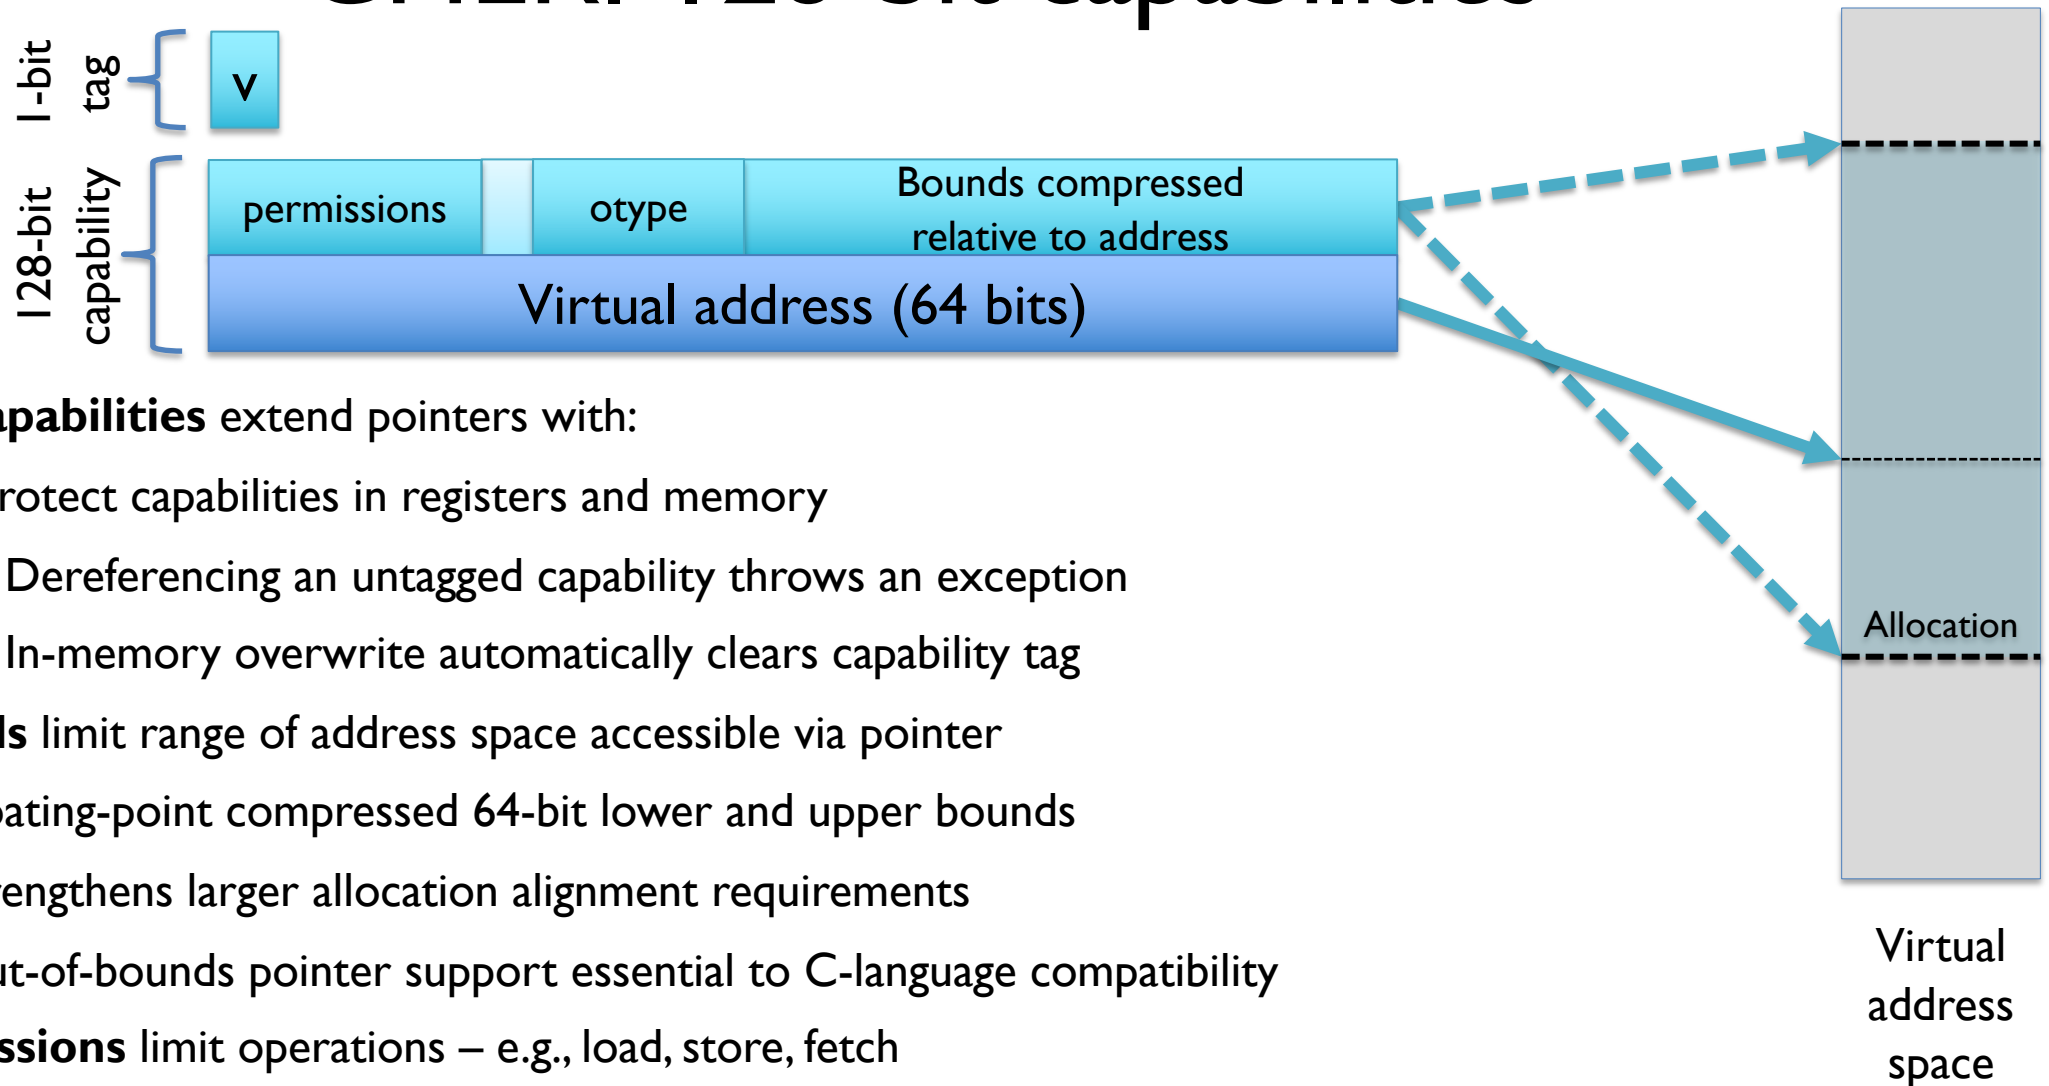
1-bit tag
v

128-bit capability
permissions
otype
Bounds compressed relative to address
Virtual address (64 bits)

Allocation

Virtual address space

apabilities extend pointers with:
rotect capabilities in registers and memory
Dereferencing an untagged capability throws an exception
In-memory overwrite automatically clears capability tag
ls limit range of address space accessible via pointer
ating-point compressed 64-bit lower and upper bounds
engthens larger allocation alignment requirements
ut-of-bounds pointer support essential to C-language compatibility
ssions limit operations – e.g., load, store, fetch